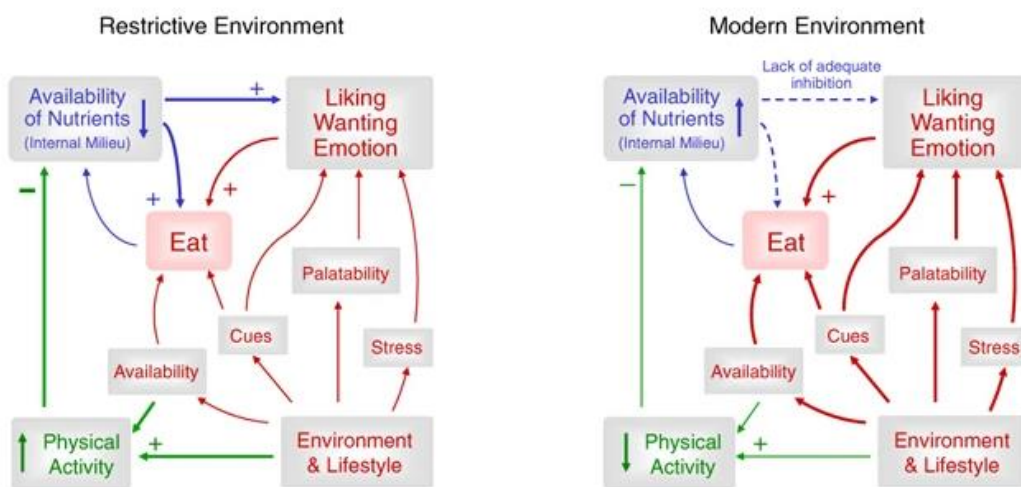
Restrictive Environment

Availability of Nutrients ↓
(Internal Milieu)

+

Liking
Wanting
Emotion

−

+

+

Eat

Palatability

Cues

Stress

Availability

↑ Physical Activity

+

Environment & Lifestyle

Modern Environment

Availability of Nutrients ↑
(Internal Milieu)

Lack of adequate inhibition

Liking
Wanting
Emotion

−

+

Eat

Palatability

Cues

Stress

Availability

↓ Physical Activity

+

Environment & Lifestyle